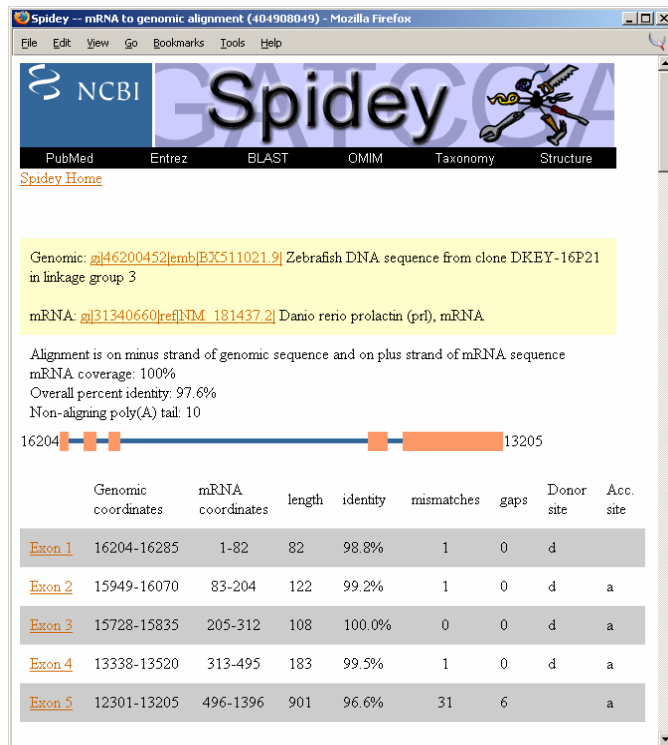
Spidey -- mRNA to genomic alignment (404908049) - Mozilla Firefox

File Edit View Go Bookmarks Tools Help

NCBI Spidey

PubMed Entrez BLAST OMIM Taxonomy Structure

Spidey Home

Genomic: gi|46200452|emb|BX511021.9| Zebrafish DNA sequence from clone DKEY-16P21 in linkage group 3

mRNA: gi|31340660|ref|NM_181437.2| Danio rerio prolactin (prl), mRNA

Alignment is on minus strand of genomic sequence and on plus strand of mRNA sequence
mRNA coverage: 100%
Overall percent identity: 97.6%
Non-aligning poly(A) tail: 10

16204 13205

| | Genomic coordinates | mRNA coordinates | length | identity | mismatches | gaps | Donor site | Acc. site |
|---|---|---|---|---|---|---|---|---|
| Exon 1 | 16204-16285 | 1-82 | 82 | 98.8% | 1 | 0 | d | |
| Exon 2 | 15949-16070 | 83-204 | 122 | 99.2% | 1 | 0 | d | a |
| Exon 3 | 15728-15835 | 205-312 | 108 | 100.0% | 0 | 0 | d | a |
| Exon 4 | 13338-13520 | 313-495 | 183 | 99.5% | 1 | 0 | d | a |
| Exon 5 | 12301-13205 | 496-1396 | 901 | 96.6% | 31 | 6 | | a |